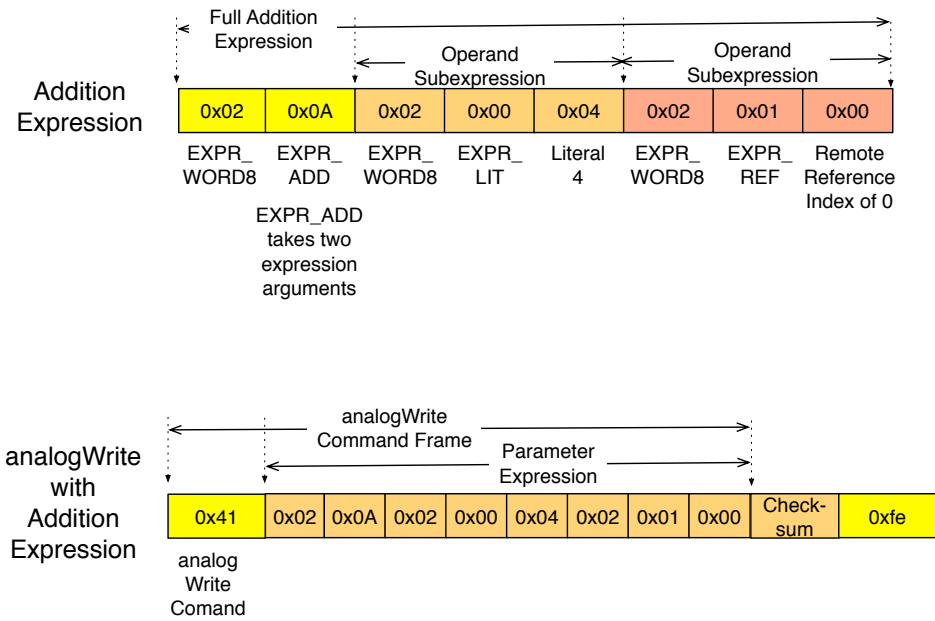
Full Addition Expression

Operand Subexpression

Operand Subexpression

Addition Expression

| 0x02 | 0x0A | 0x02 | 0x00 | 0x04 | 0x02 | 0x01 | 0x00 |
|---|---|---|---|---|---|---|---|
| EXPR_ WORD8 | EXPR_ ADD | EXPR_ WORD8 | EXPR_ LIT | Literal 4 | EXPR_ WORD8 | EXPR_ REF | Remote Reference Index of 0 |

EXPR_ADD takes two expression arguments

analogWrite Command Frame

Parameter Expression

analogWrite with Addition Expression

| 0x41 | 0x02 | 0x0A | 0x02 | 0x00 | 0x04 | 0x02 | 0x01 | 0x00 | Check-sum | 0xfe |
|---|---|---|---|---|---|---|---|---|---|---|

analog Write Comand